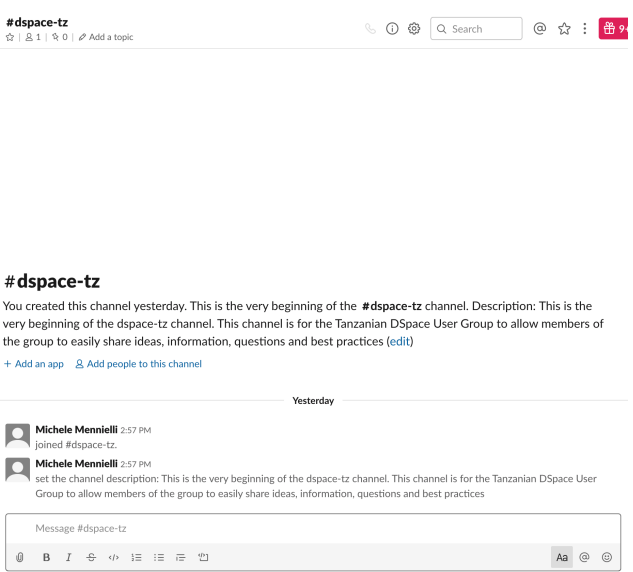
#dspace-tz
☆ | 1 | 0 | Add a topic

Search

9

#dspace-tz

You created this channel yesterday. This is the very beginning of the #dspace-tz channel. Description: This is the very beginning of the dspace-tz channel. This channel is for the Tanzanian DSpace User Group to allow members of the group to easily share ideas, information, questions and best practices (edit)

+ Add an app   Add people to this channel

Yesterday

Michele Mennielli 2:57 PM
joined #dspace-tz.

Michele Mennielli 2:57 PM
set the channel description: This is the very beginning of the dspace-tz channel. This channel is for the Tanzanian DSpace User Group to allow members of the group to easily share ideas, information, questions and best practices

Message #dspace-tz

B I Aa @